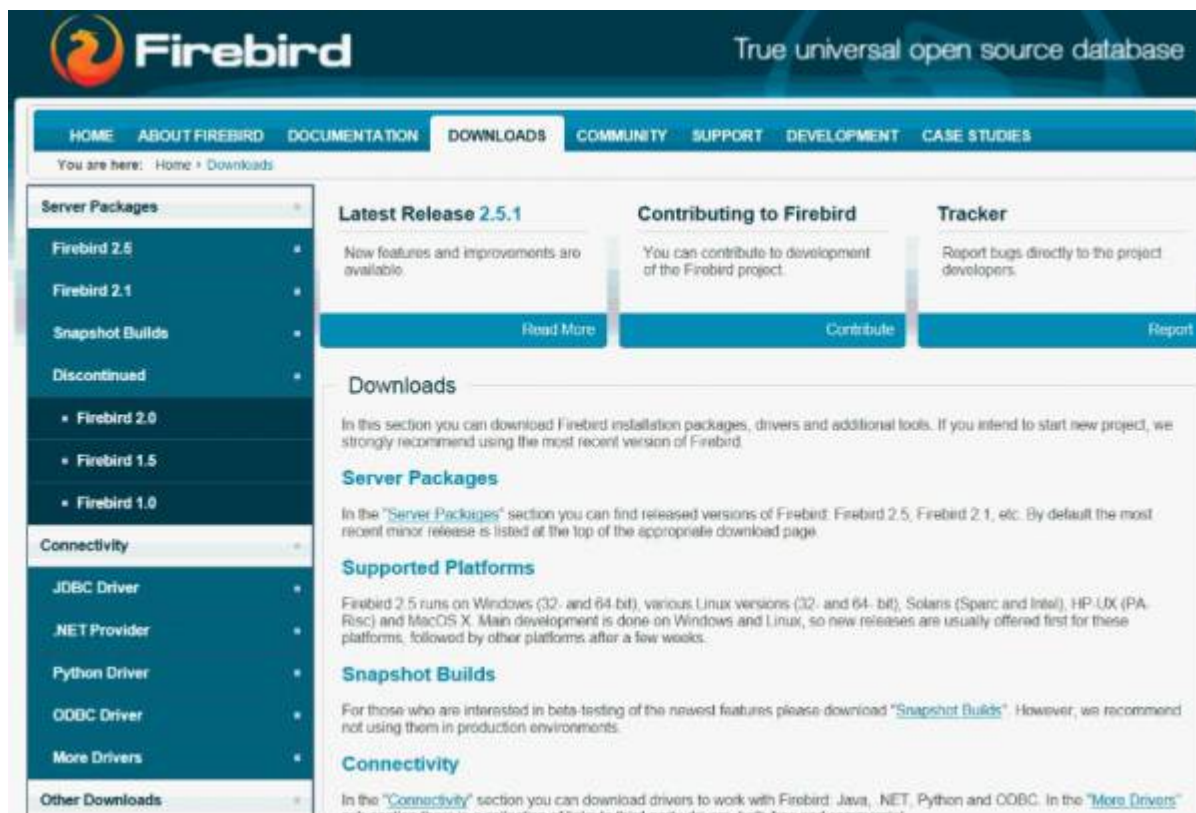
Firebird

True universal open source database

HOME ABOUT FIREBIRD DOCUMENTATION DOWNLOADS COMMUNITY SUPPORT DEVELOPMENT CASE STUDIES

You are here: Home › Downloads

Server Packages

Firebird 2.5

Firebird 2.1

Snapshot Builds

Discontinued

• Firebird 2.0

• Firebird 1.5

• Firebird 1.0

Connectivity

JDBC Driver

.NET Provider

Python Driver

ODBC Driver

More Drivers

Other Downloads

Latest Release 2.5.1

New features and improvements are available.

Read More

Contributing to Firebird

You can contribute to development of the Firebird project.

Contribute

Tracker

Report bugs directly to the project developers.

Report

Downloads

In this section you can download Firebird installation packages, drivers and additional tools. If you intend to start new project, we strongly recommend using the most recent version of Firebird.

Server Packages

In the "Server Packages" section you can find released versions of Firebird: Firebird 2.5, Firebird 2.1, etc. By default the most recent minor release is listed at the top of the appropriate download page.

Supported Platforms

Firebird 2.5 runs on Windows (32- and 64-bit), various Linux versions (32- and 64- bit), Solaris (Sparc and Intel), HP-UX (PA-Risc) and MacOS X. Main development is done on Windows and Linux, so new releases are usually offered first for these platforms, followed by other platforms after a few weeks.

Snapshot Builds

For those who are interested in beta-testing of the newest features please download "Snapshot Builds". However, we recommend not using them in production environments.

Connectivity

In the "Connectivity" section you can download drivers to work with Firebird: Java, .NET, Python and ODBC. In the "More Drivers" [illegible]